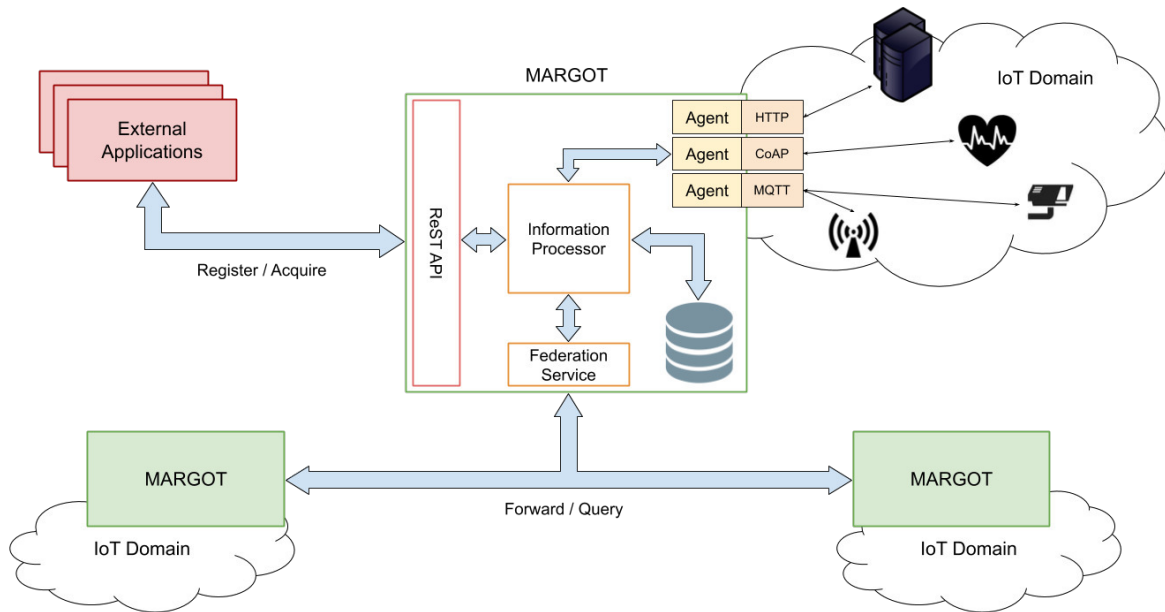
MARGOT

IoT Domain

External Applications

Agent HTTP

Agent CoAP

Agent MQTT

ReST API

Information Processor

Register / Acquire

Federation Service

MARGOT

MARGOT

Forward / Query

IoT Domain

IoT Domain